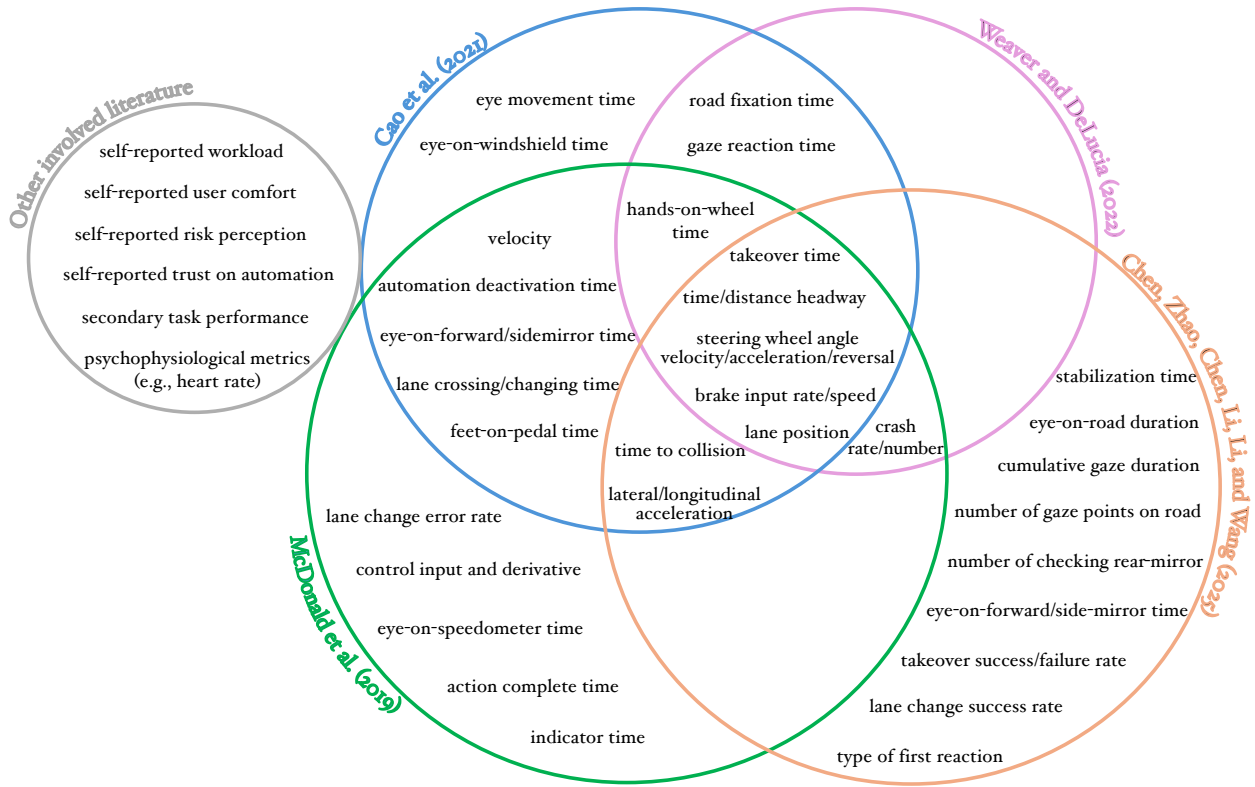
Other involved literature

self-reported workload

self-reported user comfort

self-reported risk perception

self-reported trust on automation

secondary task performance

psychophysiological metrics (e.g., heart rate)

Cao et al. (2021)

Weaver and DeLucia (2022)

Chen, Zhao, Chen, Li, Li, and Wang (2023)

McDonald et al. (2019)

eye movement time

eye-on-windshield time

road fixation time

gaze reaction time

hands-on-wheel time

velocity

takeover time

automation deactivation time

time/distance headway

eye-on-forward/sidemirror time

steering wheel angle velocity/acceleration/reversal

lane crossing/changing time

brake input rate/speed

feet-on-pedal time

lane position

crash rate/number

time to collision

lateral/longitudinal acceleration

stabilization time

eye-on-road duration

cumulative gaze duration

number of gaze points on road

number of checking rear-mirror

eye-on-forward/side-mirror time

takeover success/failure rate

lane change success rate

type of first reaction

lane change error rate

control input and derivative

eye-on-speedometer time

action complete time

indicator time